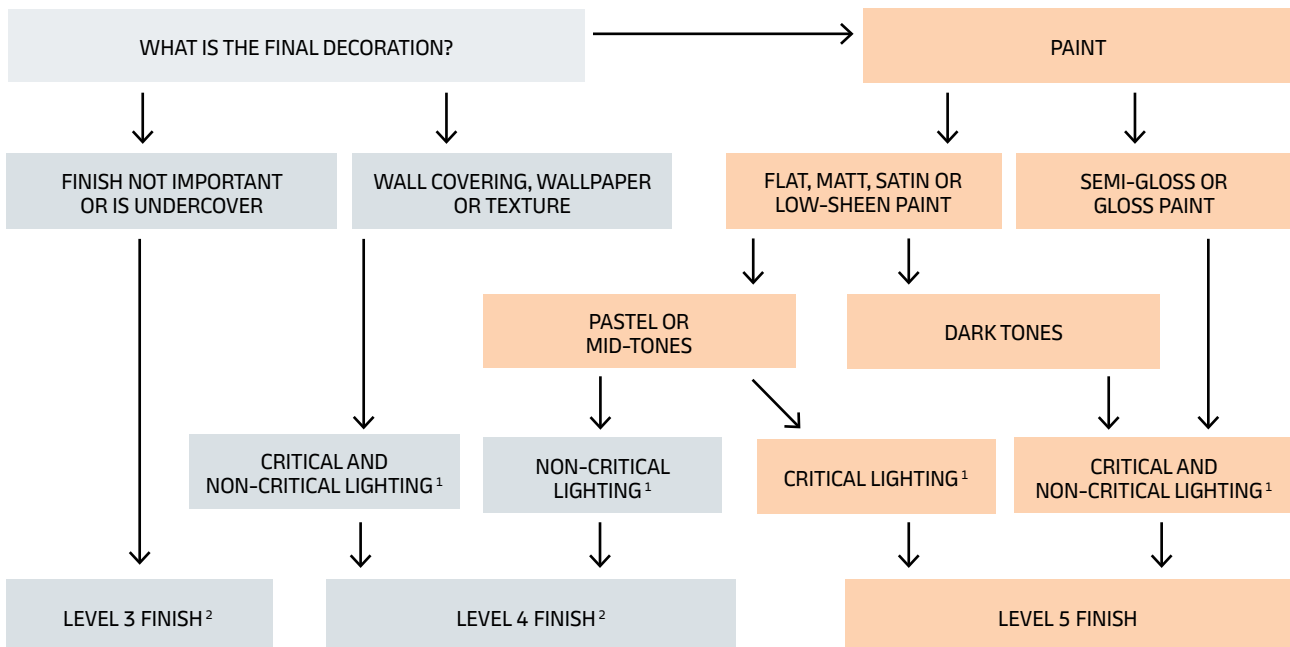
WHAT IS THE FINAL DECORATION?

PAINT

FINISH NOT IMPORTANT OR IS UNDERCOVER

WALL COVERING, WALLPAPER OR TEXTURE

FLAT, MATT, SATIN OR LOW-SHEEN PAINT

SEMI-GLOSS OR GLOSS PAINT

PASTEL OR MID-TONES

DARK TONES

CRITICAL AND NON-CRITICAL LIGHTING $^1$

NON-CRITICAL LIGHTING $^1$

CRITICAL LIGHTING $^1$

CRITICAL AND NON-CRITICAL LIGHTING $^1$

LEVEL 3 FINISH $^2$

LEVEL 4 FINISH $^2$

LEVEL 5 FINISH